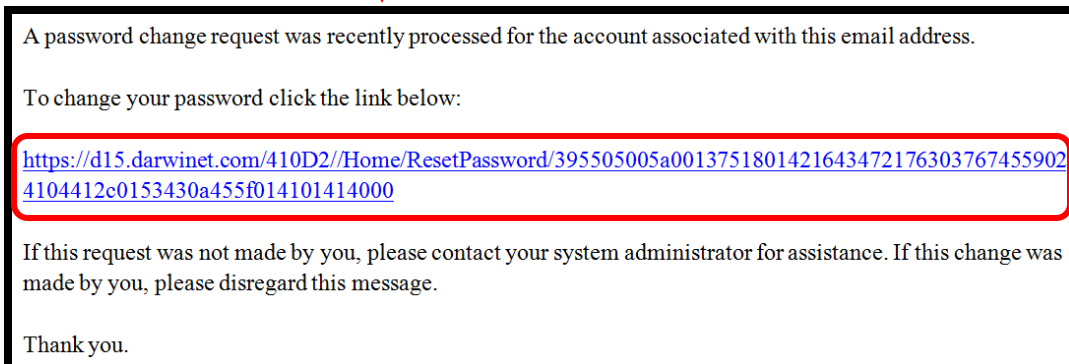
A password change request was recently processed for the account associated with this email address.

To change your password click the link below:

https://d15.darwinet.com/410D2//Home/ResetPassword/395505005a001375180142164347217630376745590​24104412c0153430a455f014101414000

If this request was not made by you, please contact your system administrator for assistance. If this change was made by you, please disregard this message.

Thank you.